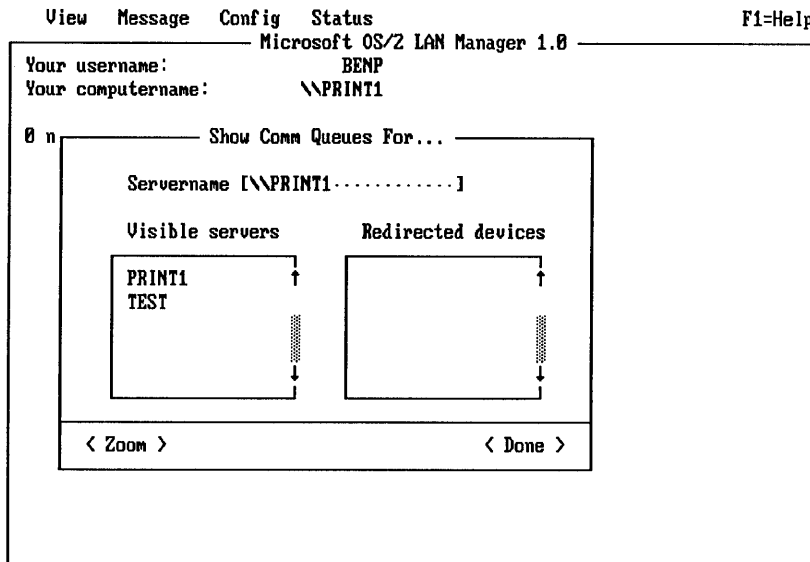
View Message Config Status F1=Help

Microsoft OS/2 LAN Manager 1.0

Your username: BENP
Your computername: \\PRINT1

0 n

Show Comm Queues For...

Servername [\\PRINT1·············]

Visible servers

PRINT1
TEST

Redirected devices

< Zoom >

< Done >